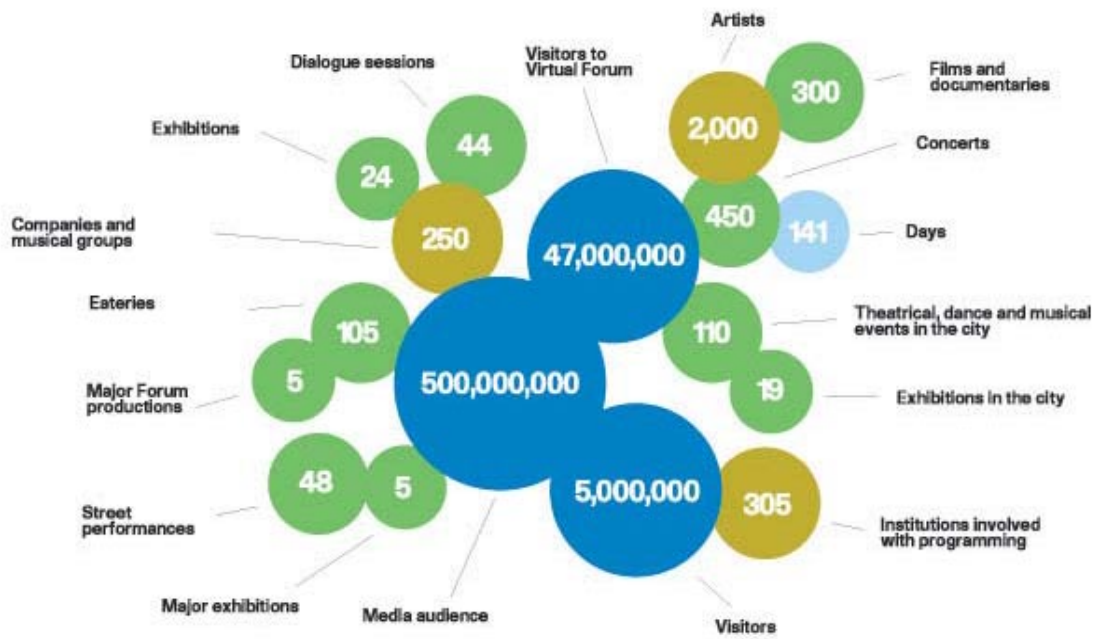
Artists

Dialogue sessions

Visitors to Virtual Forum

300

Films and documentaries

Exhibitions

44

2,000

24

Concerts

Companies and musical groups

250

47,000,000

450

141

Days

Eateries

105

110

Theatrical, dance and musical events in the city

5

500,000,000

19

Exhibitions in the city

Major Forum productions

48

5

5,000,000

305

Street performances

Institutions involved with programming

Major exhibitions

Media audience

Visitors